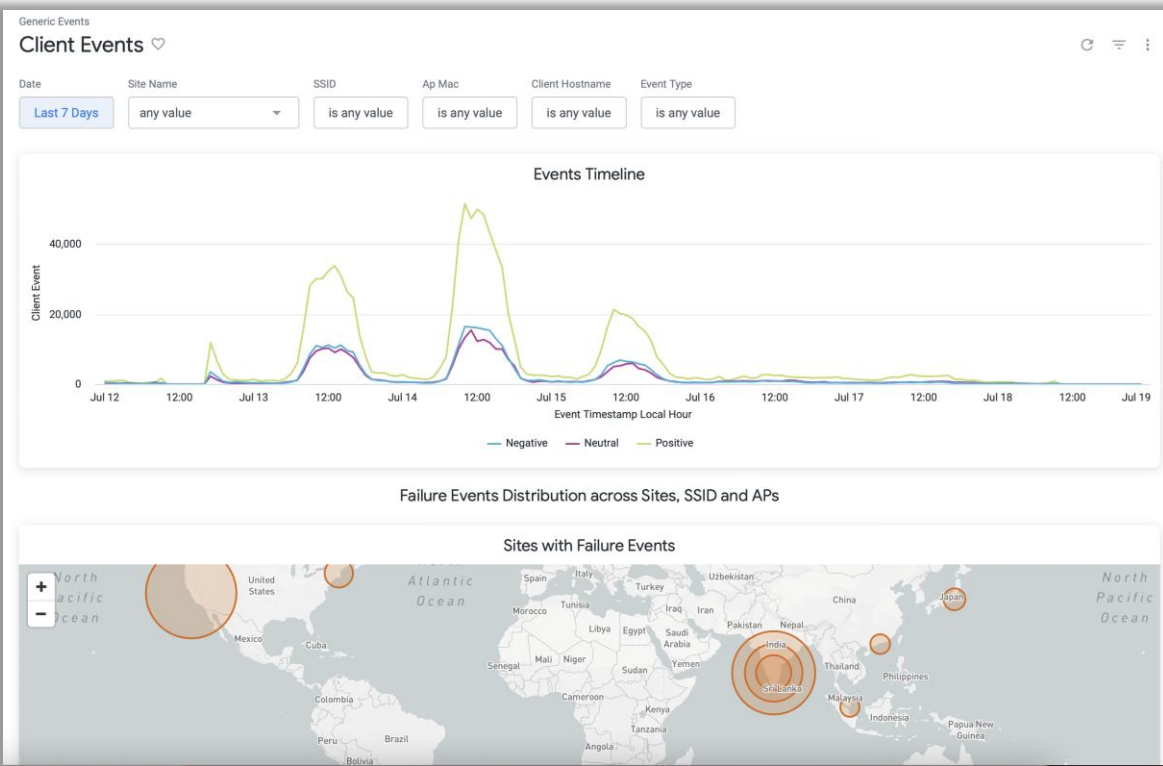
Generic Events

Client Events ♡

| Date | Site Name | SSID | Ap Mac | Client Hostname | Event Type |
|---|---|---|---|---|---|
| Last 7 Days | any value | is any value | is any value | is any value | is any value |

Events Timeline

40,000
20,000
0
Client Event

Jul 12 12:00 Jul 13 12:00 Jul 14 12:00 Jul 15 12:00 Jul 16 12:00 Jul 17 12:00 Jul 18 12:00 Jul 19

Event Timestamp Local Hour

Negative Neutral Positive

Failure Events Distribution across Sites, SSID and APs

Sites with Failure Events

+
−

North Pacific Ocean
United States
Mexico
Cuba
Colombia
Peru
Brazil
Bolivia
Atlantic Ocean
Spain
Italy
Morocco
Tunisia
Libya
Egypt
Turkey
Iraq
Iran
Saudi Arabia
Yemen
Senegal
Mali
Niger
Sudan
Cameroon
Kenya
Tanzania
Angola
Uzbekistan
Pakistan
Nepal
India
Sri Lanka
China
Thailand
Philippines
Malaysia
Indonesia
Papua New Guinea
Japan
North Pacific Ocean